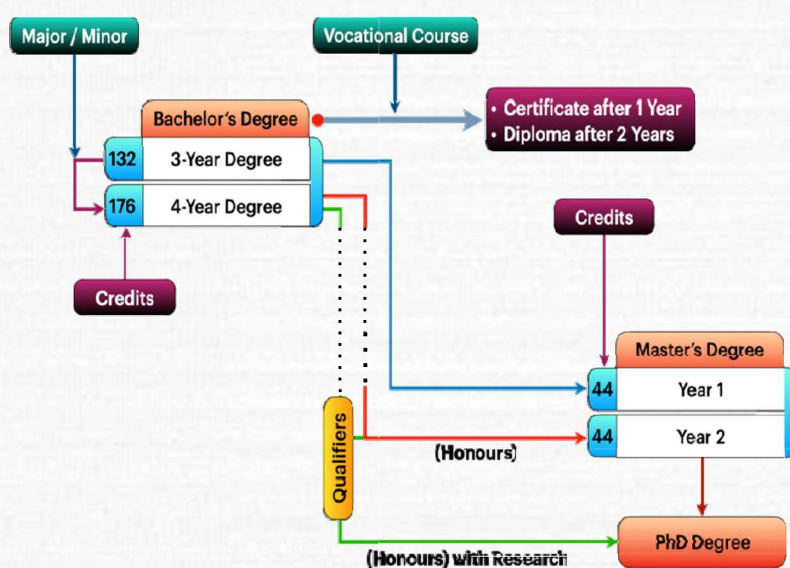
Major / Minor

Vocational Course

Bachelor's Degree

• Certificate after 1 Year
• Diploma after 2 Years

132 3-Year Degree

176 4-Year Degree

Credits

Credits

Master's Degree

44 Year 1

44 Year 2

Qualifiers

(Honours)

(Honours) with Research

PhD Degree